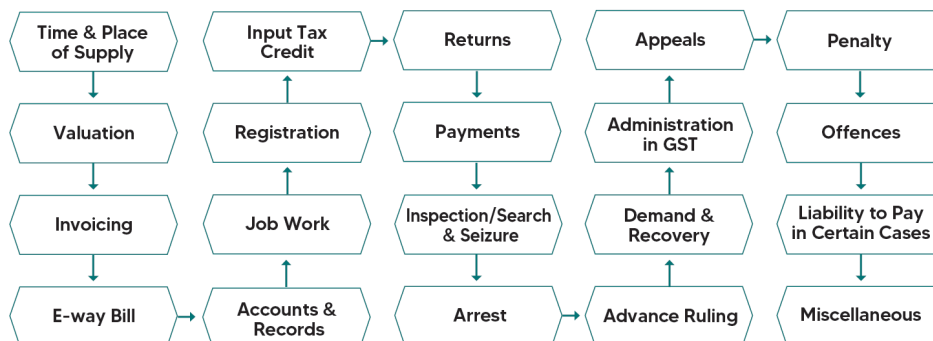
Time & Place of Supply

Valuation

Invoicing

E-way Bill

Accounts & Records

Job Work

Registration

Input Tax Credit

Returns

Payments

Inspection/Search & Seizure

Arrest

Advance Ruling

Demand & Recovery

Administration in GST

Appeals

Penalty

Offences

Liability to Pay in Certain Cases

Miscellaneous